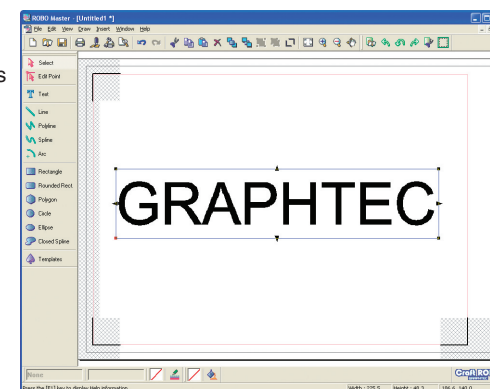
ROBO Master - [Untitled1 *]
File Edit View Draw Insert Window Help
s
Select
Edit Point
Text
Line
Polyline
Spline
Arc
Rectangle
Rounded Rect
Polygon
Circle
Ellipse
Closed Spline
Templates
GRAPHTEC
None
Press the [F1] key to display Help information.
Width : 225.5
Height : 40.2
186.6, 140.0
Craft ROBO